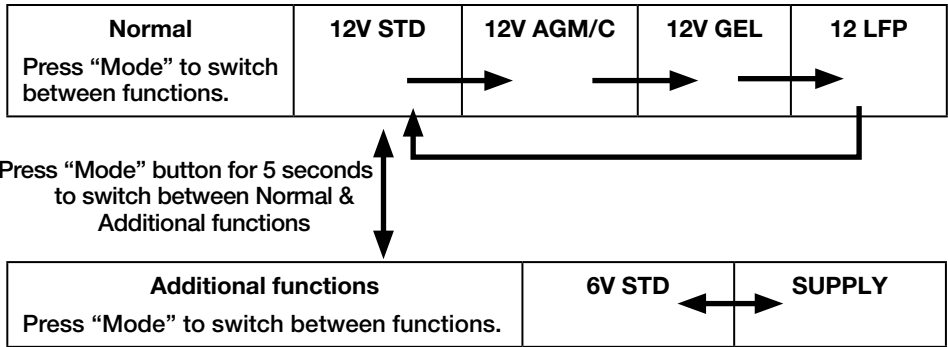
| Normal Press “Mode” to switch between functions. | 12V STD | 12V AGM/C | 12V GEL | 12 LFP |
|---|---|---|---|---|

Press “Mode” button for 5 seconds to switch between Normal & Additional functions

| Additional functions Press “Mode” to switch between functions. | 6V STD | SUPPLY |
|---|---|---|